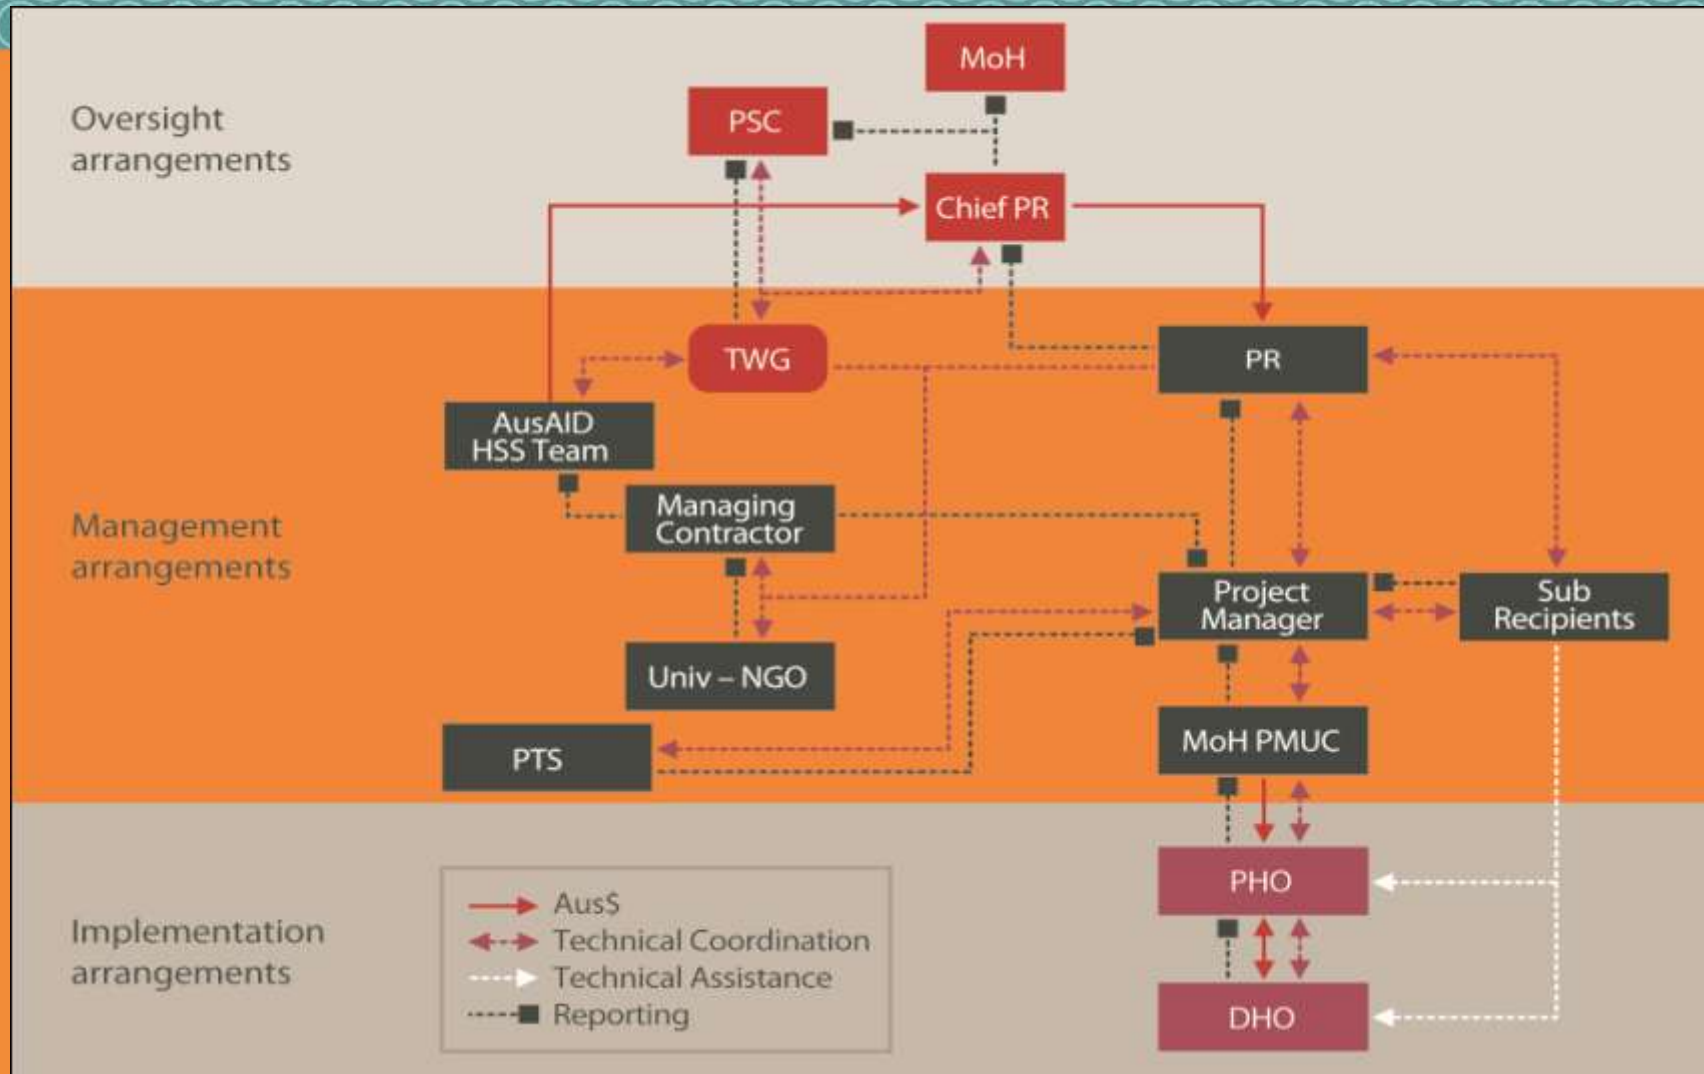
Oversight arrangements

MoH

PSC

Chief PR

Management arrangements

TWG

PR

AusAID HSS Team

Managing Contractor

Project Manager

Sub Recipients

Univ – NGO

PTS

MoH PMUC

Implementation arrangements

PHO

DHO

Aus$
Technical Coordination
Technical Assistance
Reporting